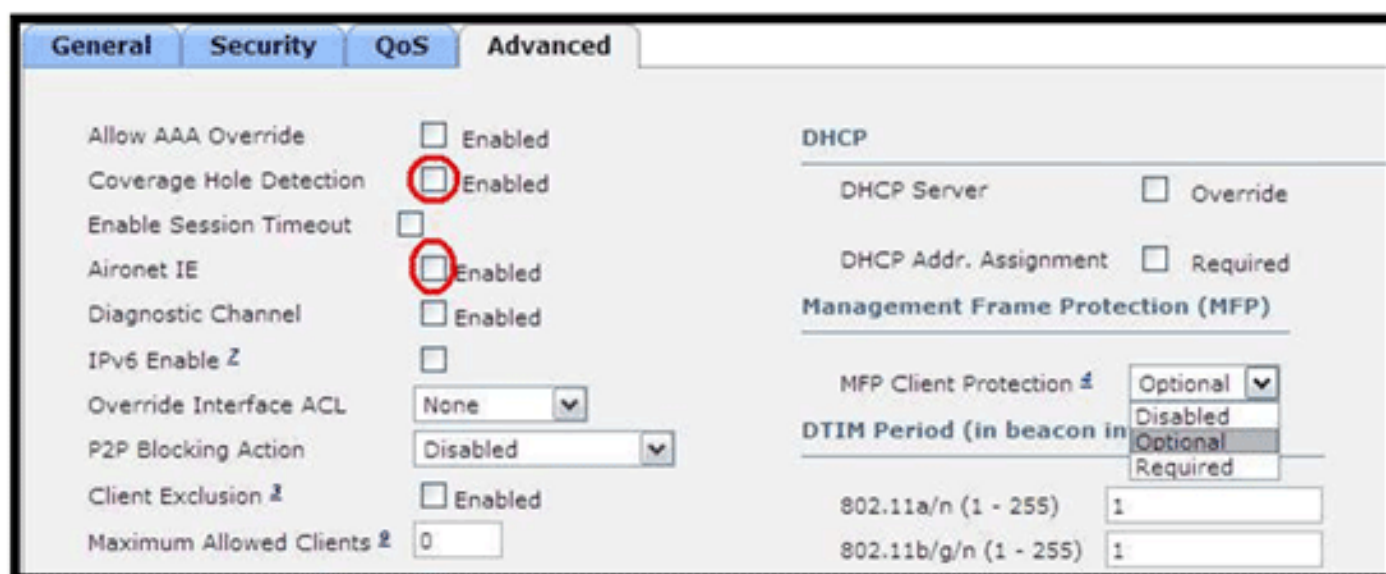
General Security QoS Advanced

Allow AAA Override ☐ Enabled
Coverage Hole Detection ☐ Enabled
Enable Session Timeout ☐
Aironet IE ☐ Enabled
Diagnostic Channel ☐ Enabled
IPv6 Enable $^{Z}$ ☐
Override Interface ACL None
P2P Blocking Action Disabled
Client Exclusion $^{3}$ ☐ Enabled
Maximum Allowed Clients $^{8}$ 0

DHCP
DHCP Server ☐ Override
DHCP Addr. Assignment ☐ Required
Management Frame Protection (MFP)
MFP Client Protection $^{4}$ Optional
Disabled
Optional
Required
DTIM Period (in beacon in
802.11a/n (1 - 255) 1
802.11b/g/n (1 - 255) 1